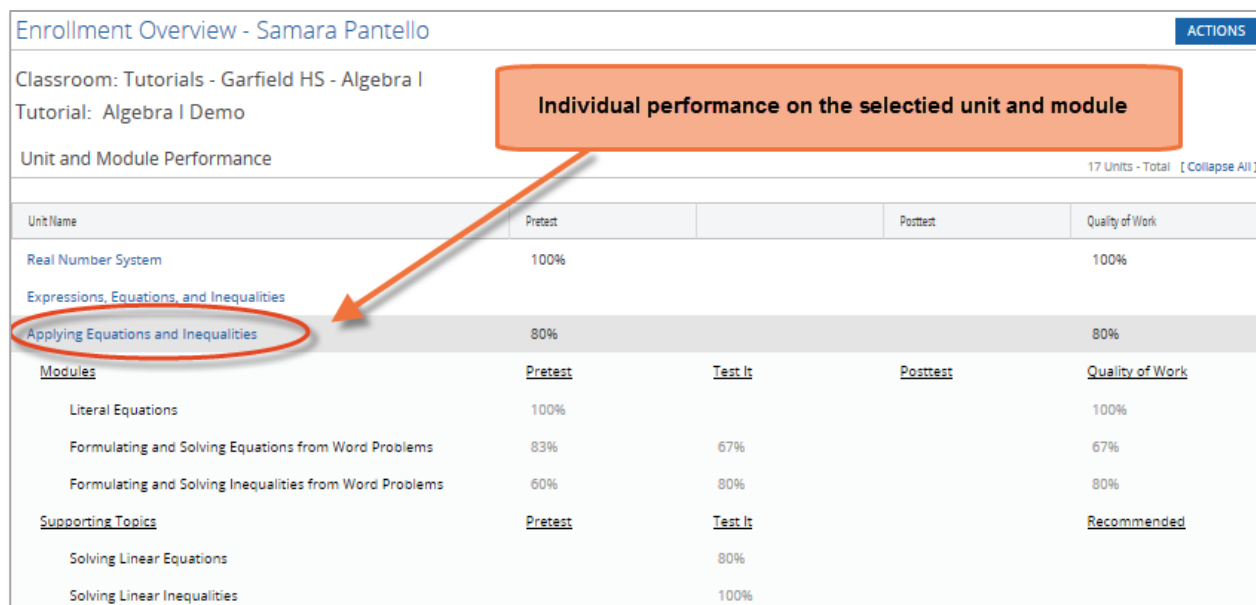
Enrollment Overview - Samara Pantello

ACTIONS

Classroom: Tutorials - Garfield HS - Algebra I

Tutorial: Algebra I Demo

Individual performance on the selectied unit and module

Unit and Module Performance

17 Units - Total [ Collapse All ]

| Unit Name | Pretest | | Posttest | Quality of Work |
|---|---|---|---|---|
| Real Number System | 100% | | | 100% |
| Expressions, Equations, and Inequalities | | | | |
| Applying Equations and Inequalities | 80% | | | 80% |
| Modules | Pretest | Test It | Posttest | Quality of Work |
| Literal Equations | 100% | | | 100% |
| Formulating and Solving Equations from Word Problems | 83% | 67% | | 67% |
| Formulating and Solving Inequalities from Word Problems | 60% | 80% | | 80% |
| Supporting Topics | Pretest | Test It | | Recommended |
| Solving Linear Equations | | 80% | | |
| Solving Linear Inequalities | | 100% | | |